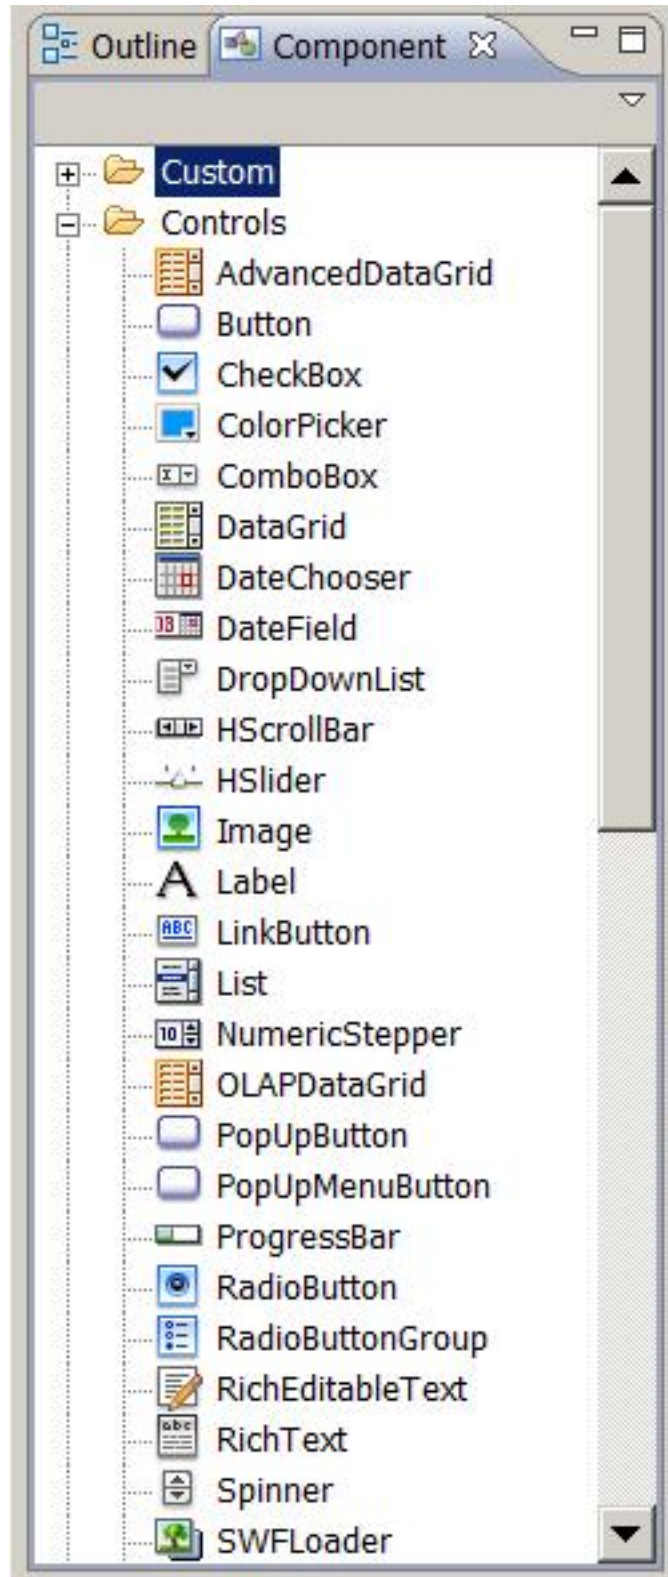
Outline Component

Custom
Controls
AdvancedDataGrid
Button
CheckBox
ColorPicker
ComboBox
DataGrid
DateChooser
DateField
DropDownList
HScrollBar
HSlider
Image
Label
LinkButton
List
NumericStepper
OLAPDataGrid
PopUpButton
PopUpMenuButton
ProgressBar
RadioButton
RadioButtonGroup
RichEditableText
RichText
Spinner
SWFLoader